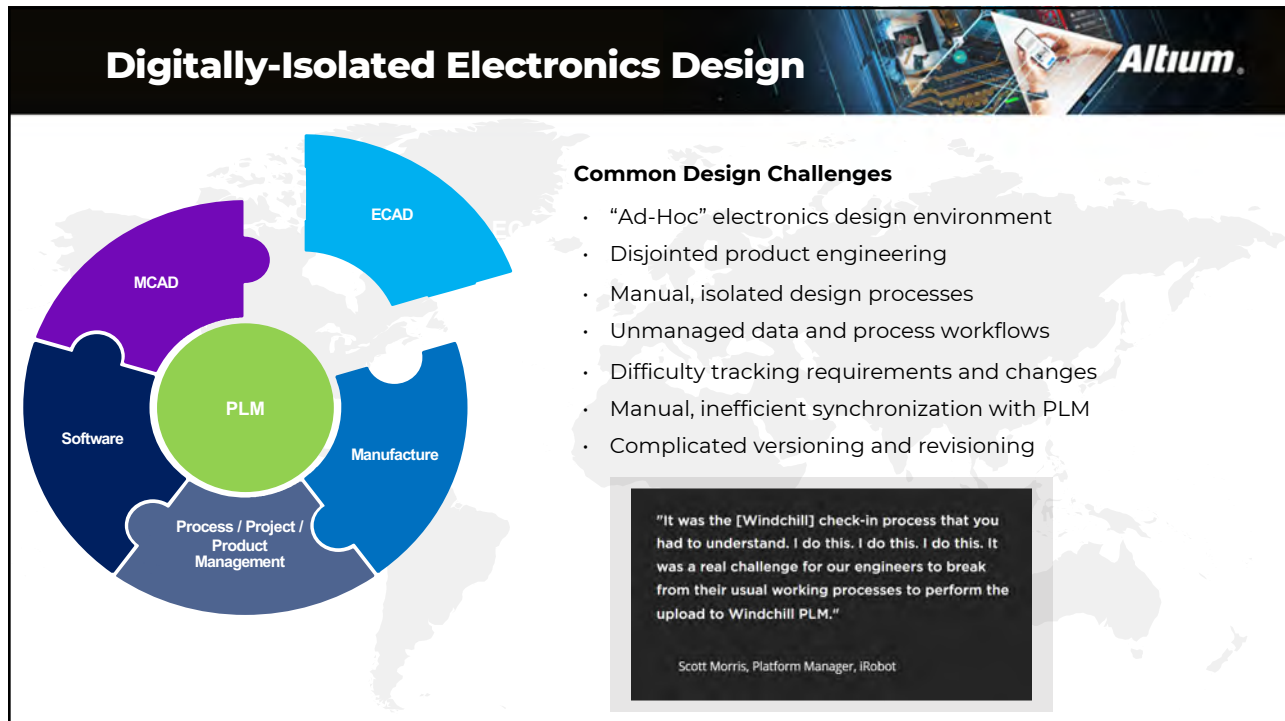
Digitally-Isolated Electronics Design

Altium.

ECAD

MCAD

PLM

Software

Manufacture

Process / Project / Product Management

Common Design Challenges

- “Ad-Hoc” electronics design environment
- Disjointed product engineering
- Manual, isolated design processes
- Unmanaged data and process workflows
- Difficulty tracking requirements and changes
- Manual, inefficient synchronization with PLM
- Complicated versioning and revisioning

"It was the [Windchill] check-in process that you had to understand. I do this. I do this. I do this. It was a real challenge for our engineers to break from their usual working processes to perform the upload to Windchill PLM."

Scott Morris, Platform Manager, iRobot